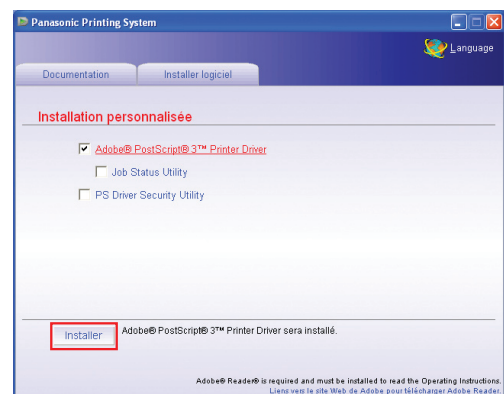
Panasonic Printing System

Language

Documentation

Installer logiciel

Installation personnalisée

Adobe® PostScript® 3™ Printer Driver

Job Status Utility

PS Driver Security Utility

Installer

Adobe® PostScript® 3™ Printer Driver sera installé.

Adobe® Reader® is required and must be installed to read the Operating Instructions.
Liens vers le site Web de Adobe pour télécharger Adobe Reader.